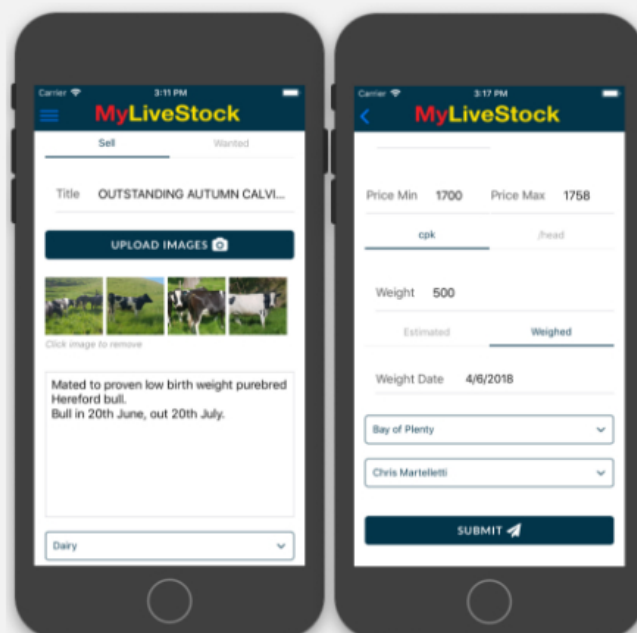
Carrier 3:11 PM

MyLiveStock

Sell

Wanted

Title OUTSTANDING AUTUMN CALVI...

UPLOAD IMAGES

Click image to remove

Mated to proven low birth weight purebred Hereford bull.
Bull in 20th June, out 20th July.

Dairy

Carrier 3:17 PM

MyLiveStock

Price Min 1700 Price Max 1758

cpk

/head

Weight 500

Estimated

Weighed

Weight Date 4/6/2018

Bay of Plenty

Chris Martelletti

SUBMIT